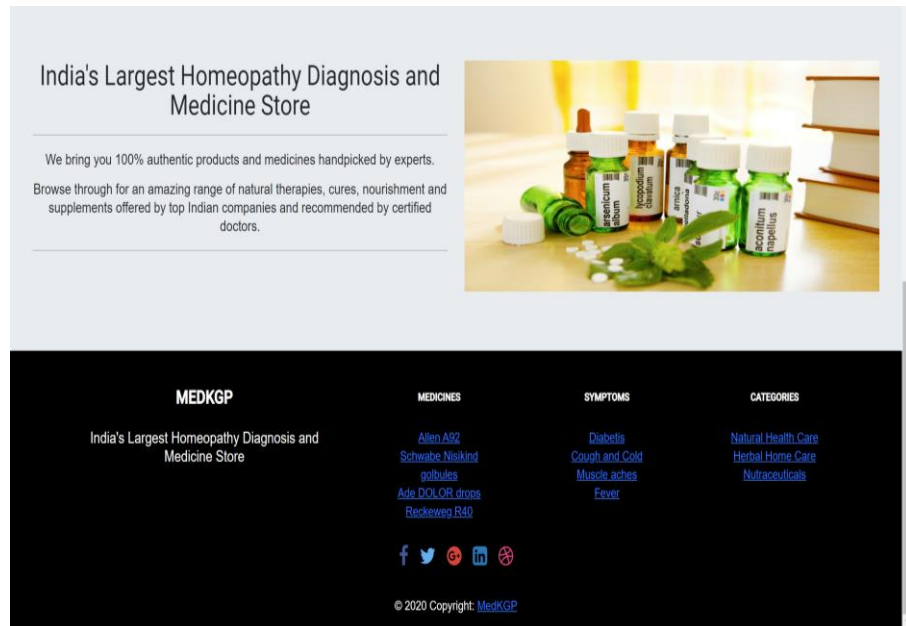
India's Largest Homeopathy Diagnosis and Medicine Store

We bring you 100% authentic products and medicines handpicked by experts.

Browse through for an amazing range of natural therapies, cures, nourishment and supplements offered by top Indian companies and recommended by certified doctors.

arsenicum album
lycopodium clavatum
arnica montana
aconitum napellus

MEDKGP

India's Largest Homeopathy Diagnosis and Medicine Store

MEDICINES

Allen A92
Schwabe Nisikind golbules
Ade DOLOR drops
Reckeweg R40

SYMPTOMS

Diabetis
Cough and Cold
Muscle aches
Fever

CATEGORIES

Natural Health Care
Herbal Home Care
Nutraceuticals

© 2020 Copyright: MedKGP